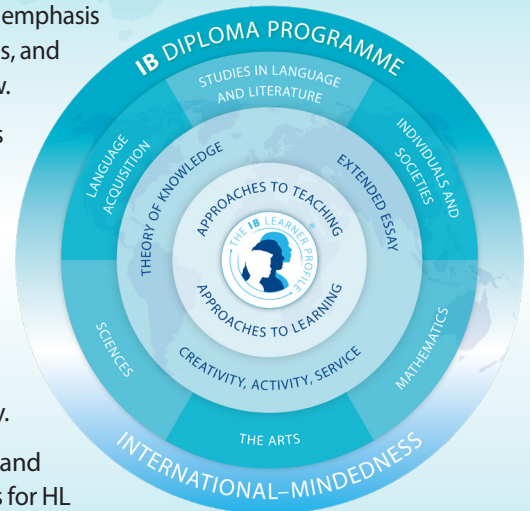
emphasis
s, and
v.

s

v.

and
s for HL

IB DIPLOMA PROGRAMME

STUDIES IN LANGUAGE AND LITERATURE

LANGUAGE ACQUISITION

INDIVIDUALS AND SOCIETIES

THEORY OF KNOWLEDGE

EXTENDED ESSAY

APPROACHES TO TEACHING

THE IB LEARNER PROFILE

APPROACHES TO LEARNING

SCIENCES

MATHEMATICS

CREATIVITY, ACTIVITY, SERVICE

THE ARTS

INTERNATIONAL–MINDEDNESS